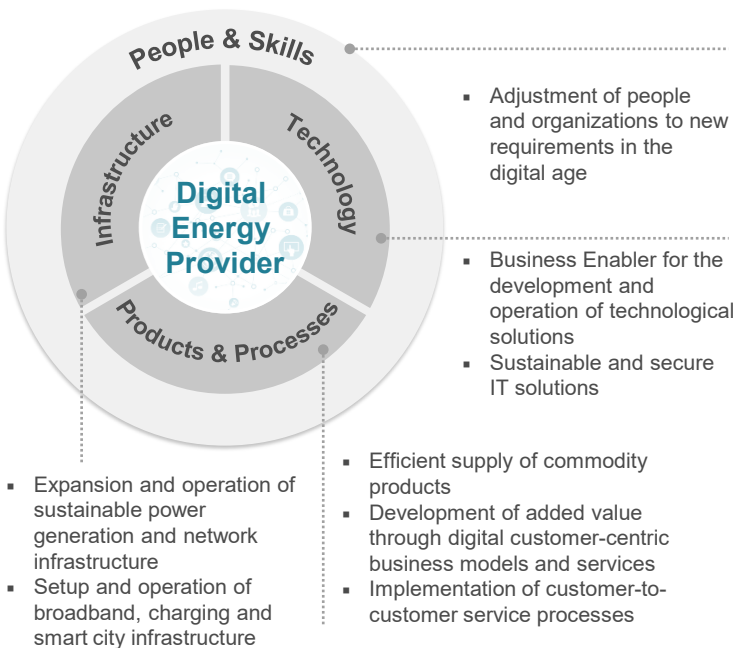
People & Skills

Infrastructure

Technology

Digital Energy Provider

Products & Processes

- Adjustment of people and organizations to new requirements in the digital age

- Business Enabler for the development and operation of technological solutions
- Sustainable and secure IT solutions

- Expansion and operation of sustainable power generation and network infrastructure
- Setup and operation of broadband, charging and smart city infrastructure

- Efficient supply of commodity products
- Development of added value through digital customer-centric business models and services
- Implementation of customer-to-customer service processes